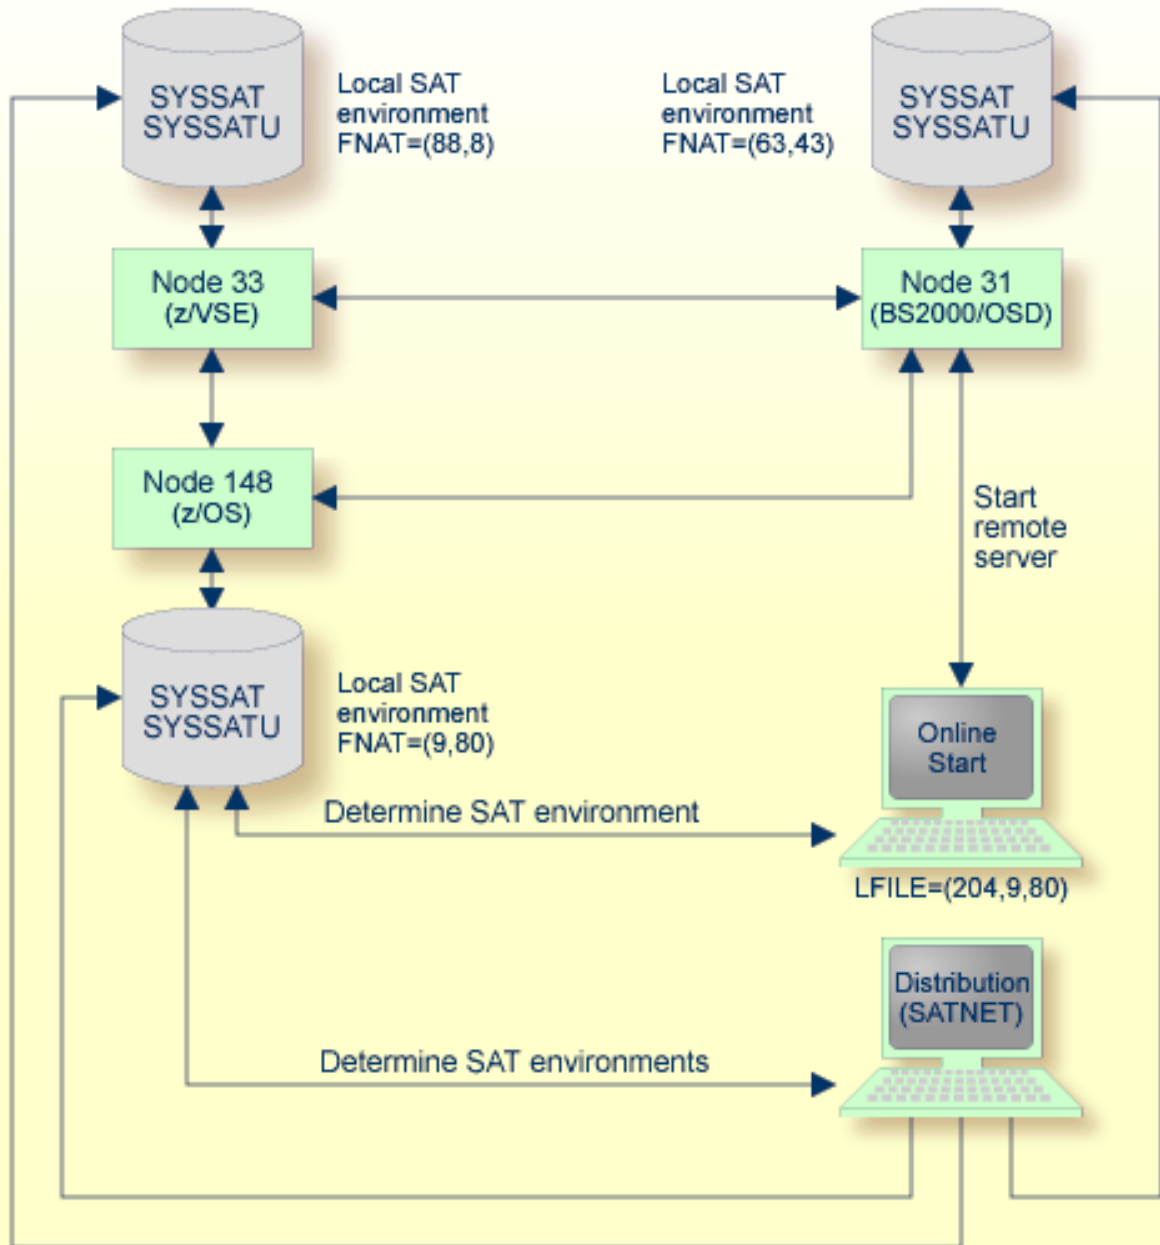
SYSSAT
SYSSATU

Local SAT environment FNAT=(88,8)

Local SAT environment FNAT=(63,43)

SYSSAT
SYSSATU

Node 33
(z/VSE)

Node 31
(BS2000/OSD)

Node 148
(z/OS)

Start remote server

SYSSAT
SYSSATU

Local SAT environment FNAT=(9,80)

Online Start

Determine SAT environment

LFILE=(204,9,80)

Distribution (SATNET)

Determine SAT environments